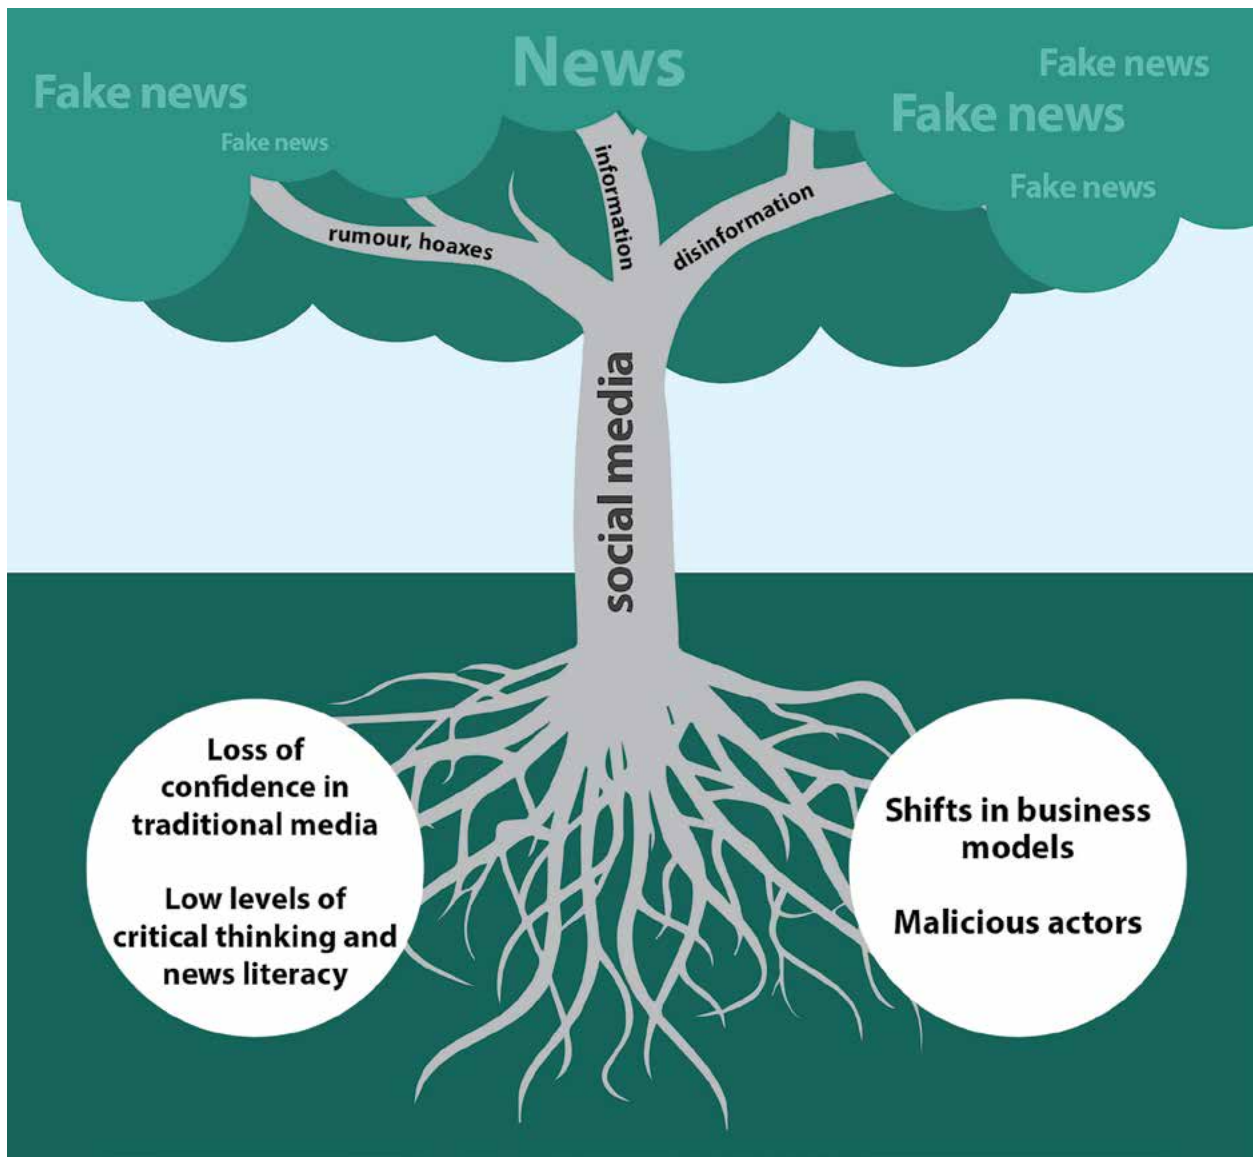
News

Fake news

Fake news

Fake news

Fake news

Fake news

rumour, hoaxes

information

disinformation

social media

Loss of confidence in traditional media

Low levels of critical thinking and news literacy

Shifts in business models

Malicious actors